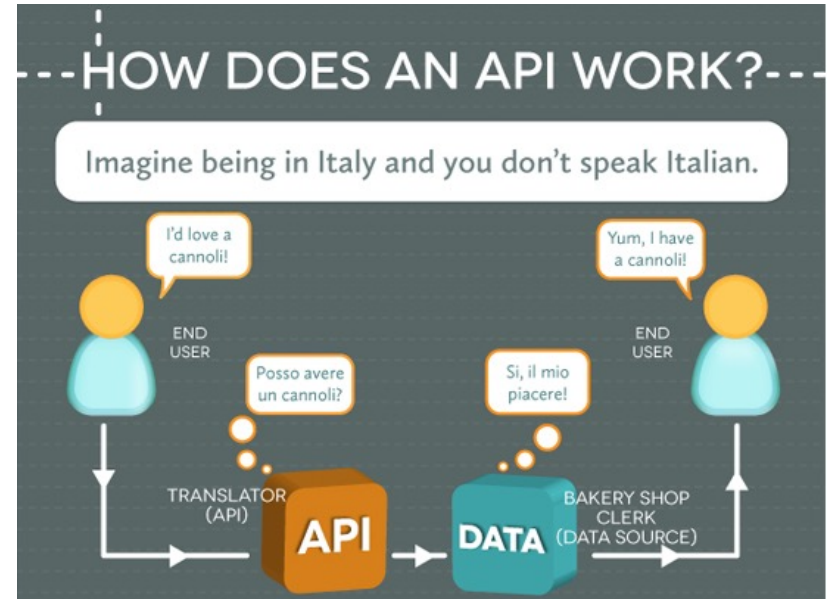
HOW DOES AN API WORK?

Imagine being in Italy and you don't speak Italian.

I'd love a cannoli!

Yum, I have a cannoli!

END USER

END USER

Posso avere un cannoli?

Si, il mio piacere!

TRANSLATOR (API)

API

DATA

BAKERY SHOP CLERK (DATA SOURCE)